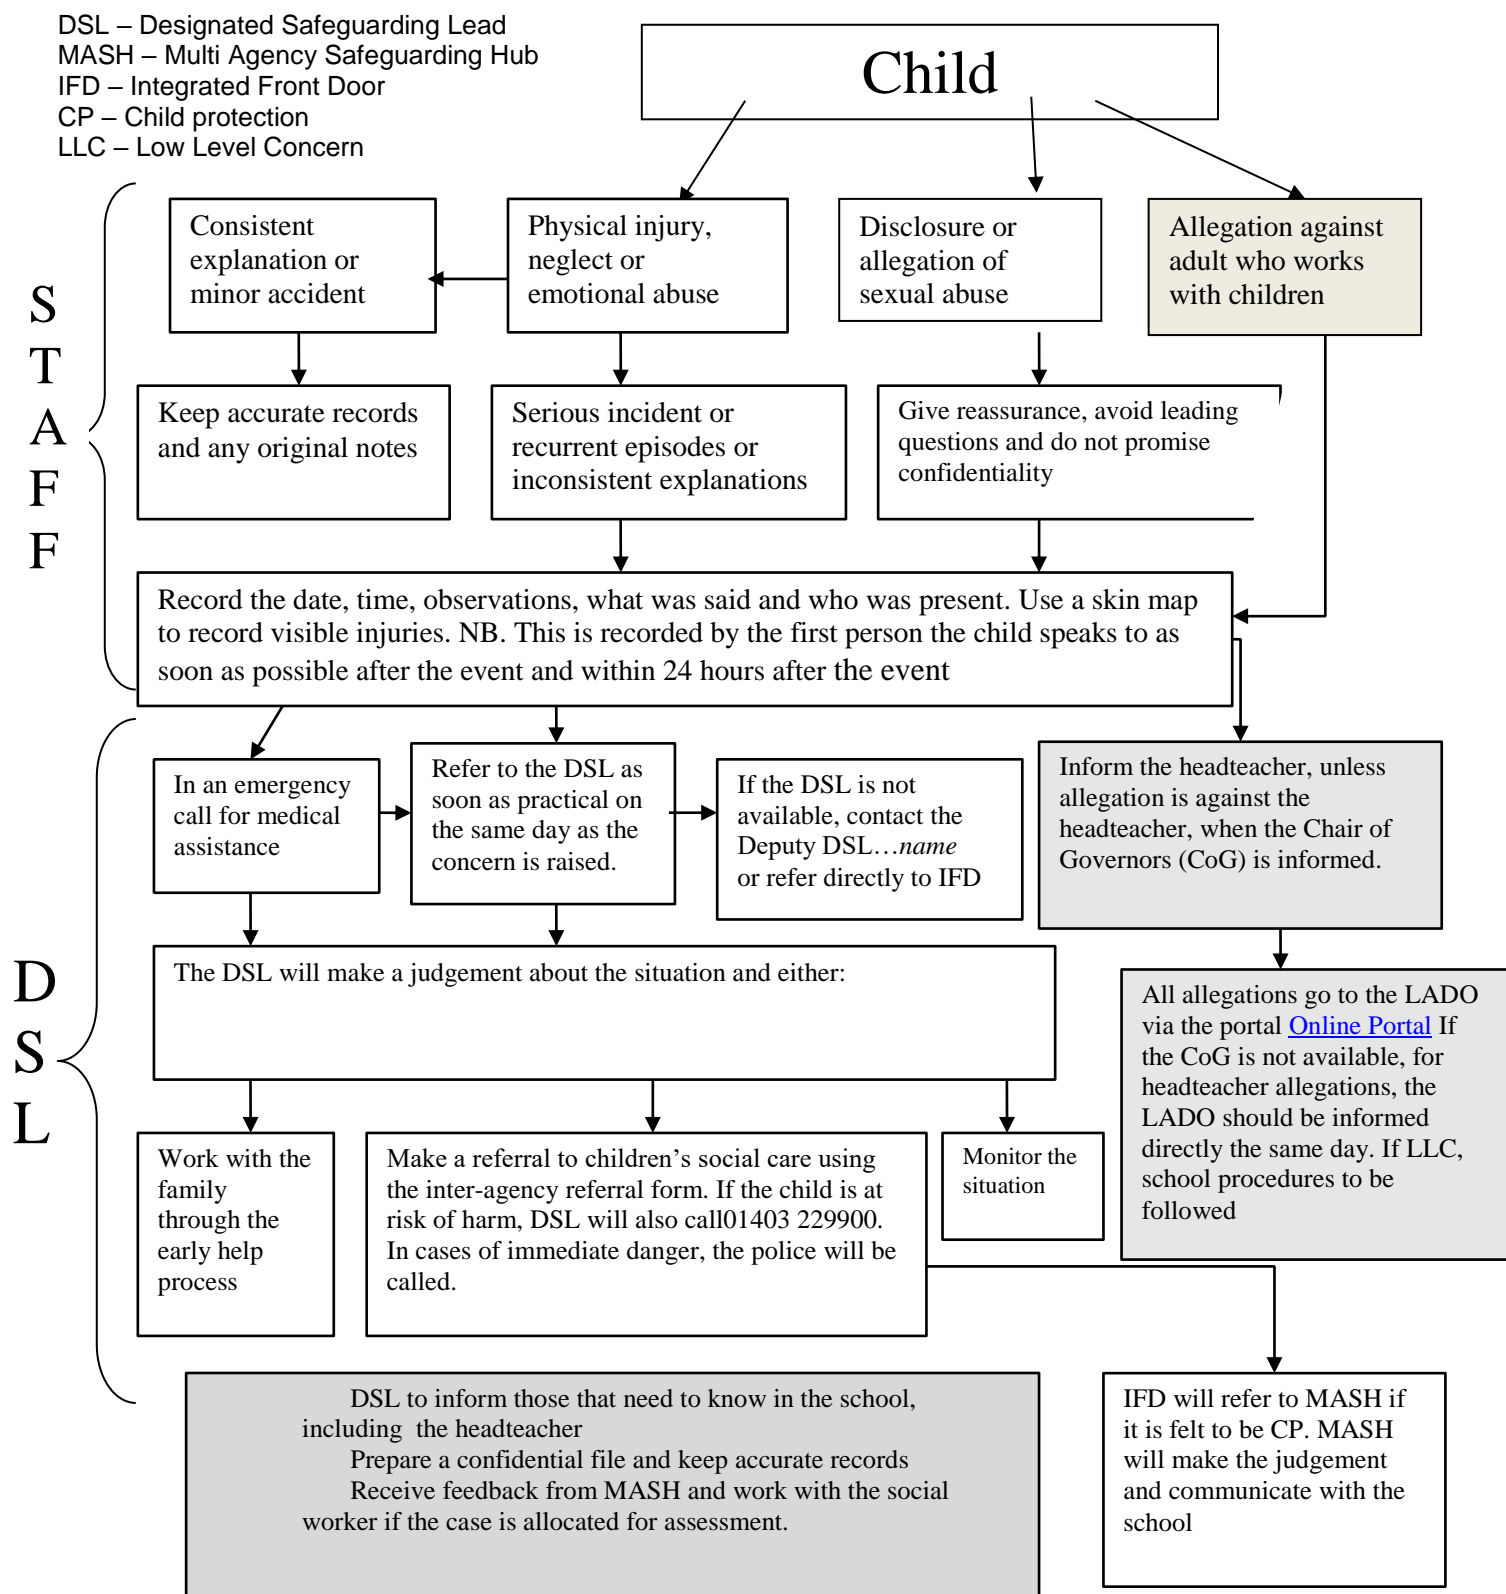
DSL – Designated Safeguarding Lead
MASH – Multi Agency Safeguarding Hub
IFD – Integrated Front Door
CP – Child protection
LLC – Low Level Concern

Child

STAFF

Consistent explanation or minor accident

Physical injury, neglect or emotional abuse

Disclosure or allegation of sexual abuse

Allegation against adult who works with children

Keep accurate records and any original notes

Serious incident or recurrent episodes or inconsistent explanations

Give reassurance, avoid leading questions and do not promise confidentiality

Record the date, time, observations, what was said and who was present. Use a skin map to record visible injuries. NB. This is recorded by the first person the child speaks to as soon as possible after the event and within 24 hours after the event

DSL

In an emergency call for medical assistance

Refer to the DSL as soon as practical on the same day as the concern is raised.

If the DSL is not available, contact the Deputy DSL…*name* or refer directly to IFD

Inform the headteacher, unless allegation is against the headteacher, when the Chair of Governors (CoG) is informed.

The DSL will make a judgement about the situation and either:

All allegations go to the LADO via the portal Online Portal If the CoG is not available, for headteacher allegations, the LADO should be informed directly the same day. If LLC, school procedures to be followed

Work with the family through the early help process

Make a referral to children's social care using the inter-agency referral form. If the child is at risk of harm, DSL will also call01403 229900. In cases of immediate danger, the police will be called.

Monitor the situation

DSL to inform those that need to know in the school, including the headteacher
Prepare a confidential file and keep accurate records
Receive feedback from MASH and work with the social worker if the case is allocated for assessment.

IFD will refer to MASH if it is felt to be CP. MASH will make the judgement and communicate with the school